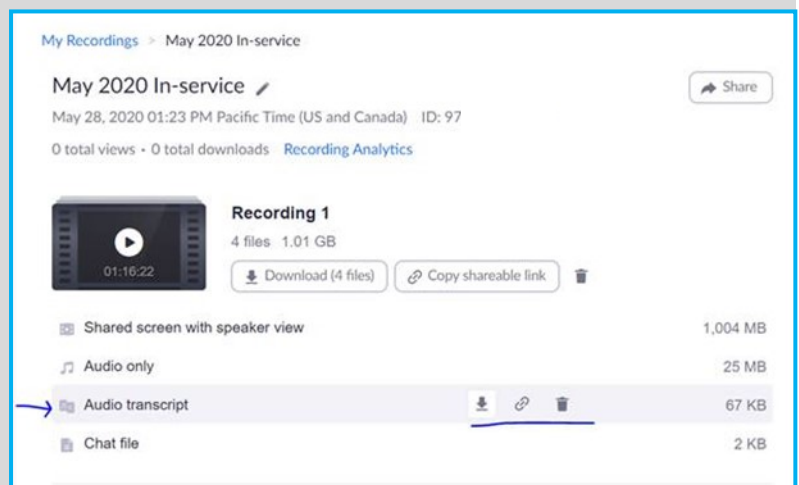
My Recordings > May 2020 In-service

May 2020 In-service

Share

May 28, 2020 01:23 PM Pacific Time (US and Canada) ID: 97

0 total views · 0 total downloads Recording Analytics

01:16:22

Recording 1

4 files 1.01 GB

Download (4 files)

Copy shareable link

Shared screen with speaker view 1,004 MB

Audio only 25 MB

Audio transcript 67 KB

Chat file 2 KB